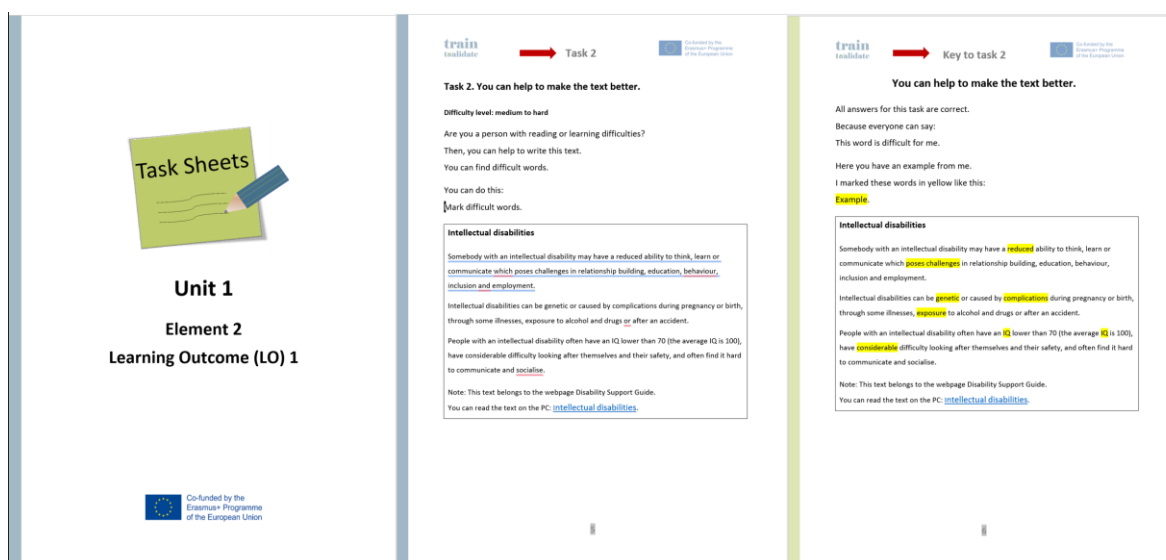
Task Sheets

Unit 1

Element 2

Learning Outcome (LO) 1

Co-funded by the Erasmus+ Programme of the European Union

train tovalidate

Task 2

Co-funded by the Erasmus+ Programme of the European Union

Task 2. You can help to make the text better.

Difficulty level: medium to hard

Are you a person with reading or learning difficulties?
Then, you can help to write this text.
You can find difficult words.

You can do this:
Mark difficult words.

Intellectual disabilities

Somebody with an intellectual disability may have a reduced ability to think, learn or communicate which poses challenges in relationship building, education, behaviour, inclusion and employment.

Intellectual disabilities can be genetic or caused by complications during pregnancy or birth, through some illnesses, exposure to alcohol and drugs or after an accident.

People with an intellectual disability often have an IQ lower than 70 (the average IQ is 100), have considerable difficulty looking after themselves and their safety, and often find it hard to communicate and socialise.

Note: This text belongs to the webpage Disability Support Guide.
You can read the text on the PC: Intellectual disabilities.

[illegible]

train tovalidate

Key to task 2

Co-funded by the Erasmus+ Programme of the European Union

You can help to make the text better.

All answers for this task are correct.
Because everyone can say:
This word is difficult for me.

Here you have an example from me.
I marked these words in yellow like this:
Example.

Intellectual disabilities

Somebody with an intellectual disability may have a reduced ability to think, learn or communicate which poses challenges in relationship building, education, behaviour, inclusion and employment.

Intellectual disabilities can be genetic or caused by complications during pregnancy or birth, through some illnesses, exposure to alcohol and drugs or after an accident.

People with an intellectual disability often have an IQ lower than 70 (the average IQ is 100), have considerable difficulty looking after themselves and their safety, and often find it hard to communicate and socialise.

Note: This text belongs to the webpage Disability Support Guide.
You can read the text on the PC: Intellectual disabilities.

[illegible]